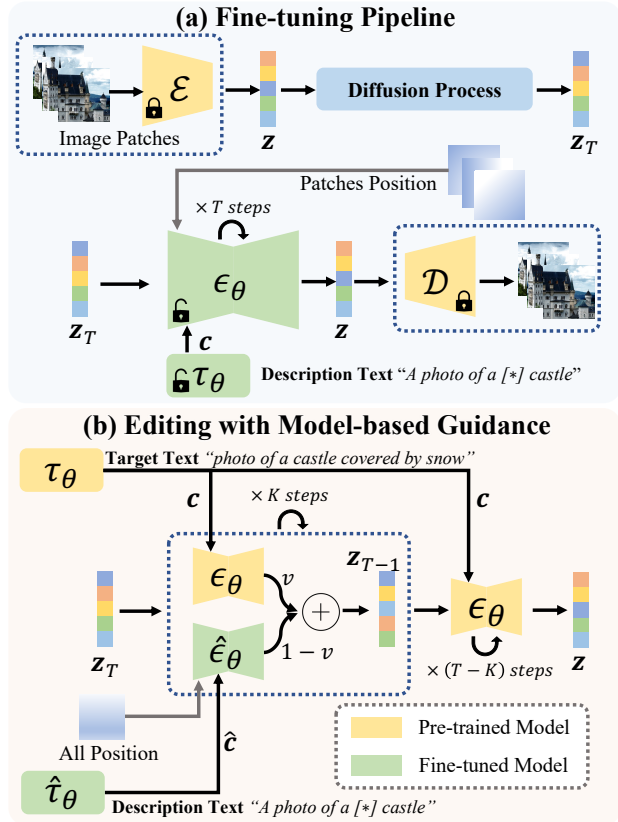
(a) Fine-tuning Pipeline

$\mathcal{E}$

Image Patches

$z$

Diffusion Process

$z_T$

Patches Position

$\times T$ steps

$z_T$

$\epsilon_\theta$

$c$

$z$

$\mathcal{D}$

$\tau_\theta$

Description Text "A photo of a [*] castle"

(b) Editing with Model-based Guidance

$\tau_\theta$

Target Text "photo of a castle covered by snow"

$c$

$c$

$\times K$ steps

$z_{T-1}$

$\epsilon_\theta$

$v$

$+$

$\epsilon_\theta$

$z_T$

$\hat{\epsilon}_\theta$

$1-v$

$\times (T-K)$ steps

$z$

All Position

$\hat{c}$

Pre-trained Model

Fine-tuned Model

$\hat{\tau}_\theta$

Description Text "A photo of a [*] castle"